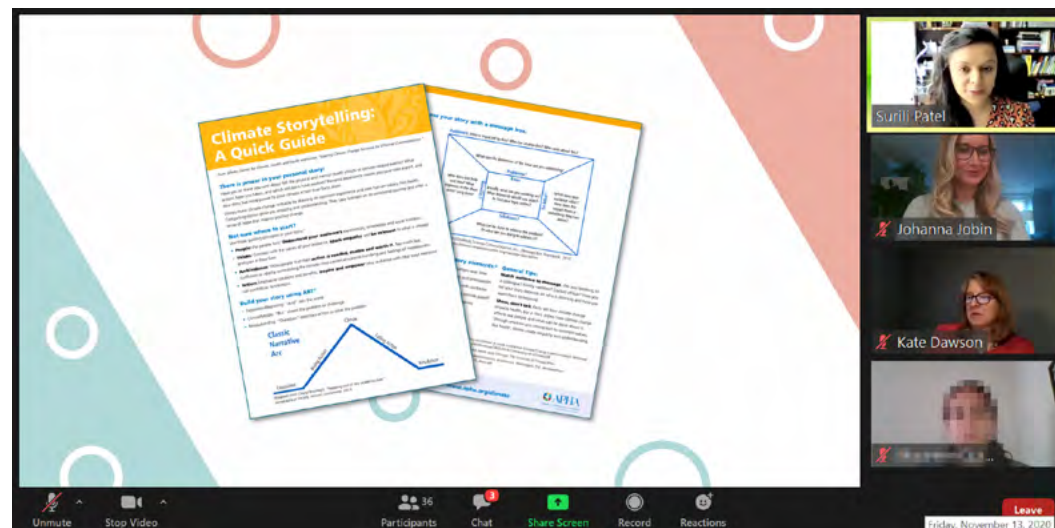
Climate Storytelling: A Quick Guide

There is power in your personal story!

But how should to start?

Build your story using ABT

Classic Narrative Arc

Climax

Exposition

Resolution

...ine your story with a message box.

Audience

...story elements?

General tips:

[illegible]

...apha.org/climate

APHA

Surili Patel

Johanna Jobin

Kate Dawson

Unmute

Stop Video

36

Participants

3

Chat

Share Screen

Record

Reactions

Leave

Friday, November 13, 2020